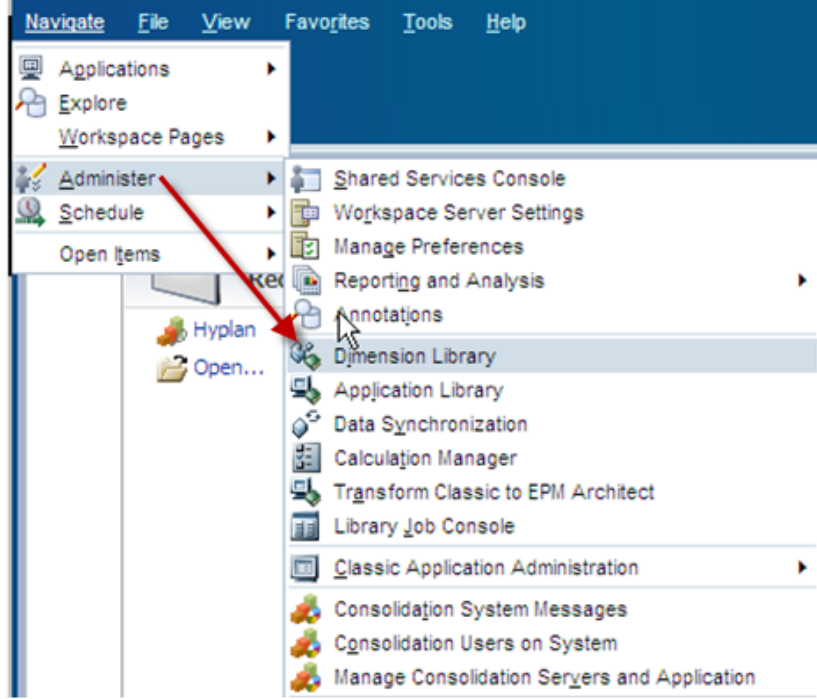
Navigate File View Favorites Tools Help

Applications
Explore
Workspace Pages
Administer
Schedule
Open Items

Rec
Hyplan
Open...

Shared Services Console
Workspace Server Settings
Manage Preferences
Reporting and Analysis
Annotations
Dimension Library
Application Library
Data Synchronization
Calculation Manager
Transform Classic to EPM Architect
Library Job Console
Classic Application Administration
Consolidation System Messages
Consolidation Users on System
Manage Consolidation Servers and Application